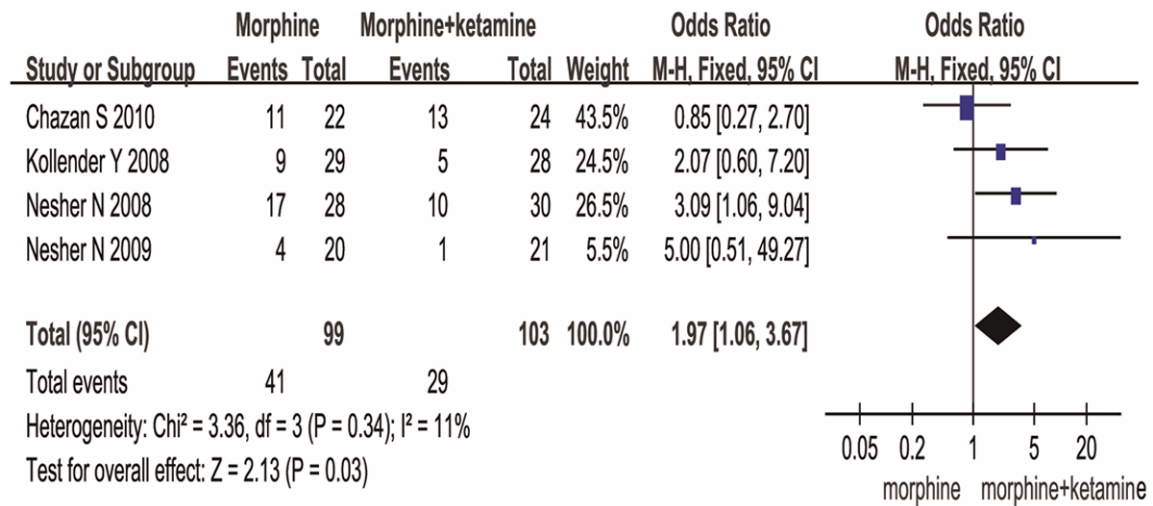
| Study or Subgroup | Morphine Events | Morphine Total | Morphine+ketamine Events | Morphine+ketamine Total | Weight | Odds Ratio M-H, Fixed, 95% CI |
|---|---|---|---|---|---|---|
| Chazan S 2010 | 11 | 22 | 13 | 24 | 43.5% | 0.85 [0.27, 2.70] |
| Kollender Y 2008 | 9 | 29 | 5 | 28 | 24.5% | 2.07 [0.60, 7.20] |
| Nesher N 2008 | 17 | 28 | 10 | 30 | 26.5% | 3.09 [1.06, 9.04] |
| Nesher N 2009 | 4 | 20 | 1 | 21 | 5.5% | 5.00 [0.51, 49.27] |
| Total (95% CI) | | 99 | | 103 | 100.0% | 1.97 [1.06, 3.67] |
| Total events | 41 | | 29 | | | |

Heterogeneity: Chi² = 3.36, df = 3 (P = 0.34); I² = 11%
Test for overall effect: Z = 2.13 (P = 0.03)

Odds Ratio
M-H, Fixed, 95% CI

0.05 0.2 1 5 20
morphine morphine+ketamine